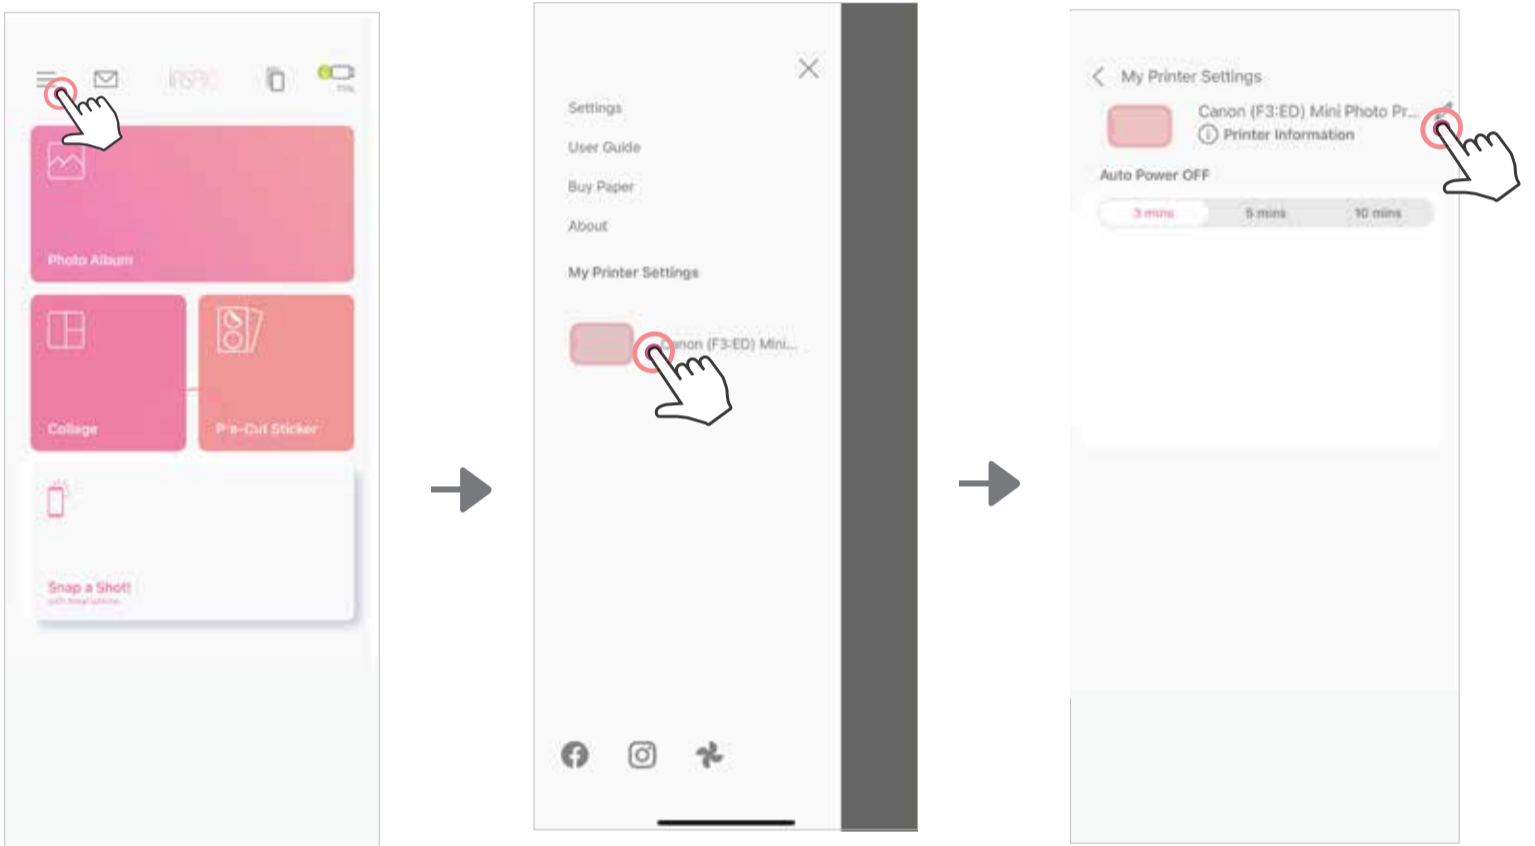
INSPIC

Photo Album

Collage

Pre-Cut Sticker

Snap a Shot!
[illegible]

Settings

User Guide

Buy Paper

About

My Printer Settings

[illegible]anon (F3:ED) Mini...

My Printer Settings

Canon (F3:ED) Mini Photo Pr...

Printer Information

Auto Power OFF

3 mins

5 mins

10 mins